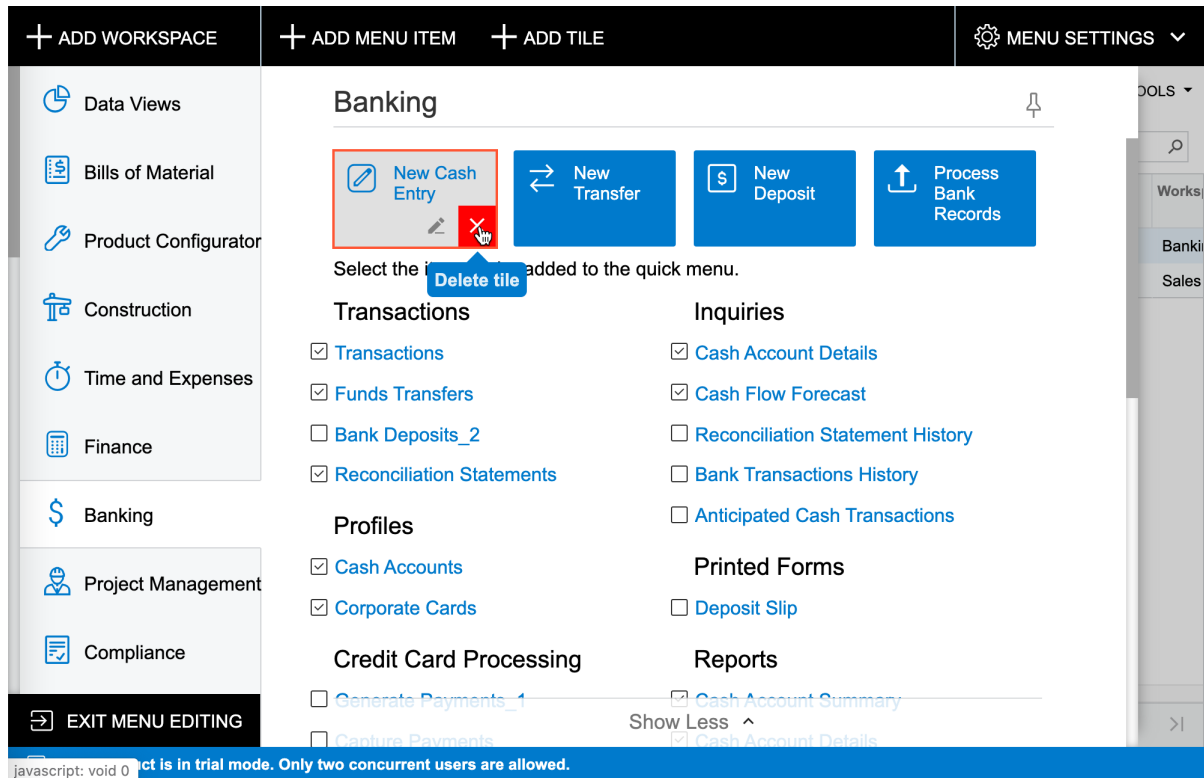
ADD WORKSPACE

ADD MENU ITEM

ADD TILE

MENU SETTINGS

Data Views

Bills of Material

Product Configurator

Construction

Time and Expenses

Finance

Banking

Project Management

Compliance

EXIT MENU EDITING

Banking

New Cash Entry

New Transfer

New Deposit

Process Bank Records

Delete tile

Select the i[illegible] added to the quick menu.

Transactions

Transactions

Funds Transfers

Bank Deposits_2

Reconciliation Statements

Profiles

Cash Accounts

Corporate Cards

Credit Card Processing

Generate Payments_1

Capture Payments

Inquiries

Cash Account Details

Cash Flow Forecast

Reconciliation Statement History

Bank Transactions History

Anticipated Cash Transactions

Printed Forms

Deposit Slip

Reports

Cash Account Summary

Cash Account Details

Show Less

OOLS

Worksp

Bankin

Sales

javascript: void 0

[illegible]ct is in trial mode. Only two concurrent users are allowed.